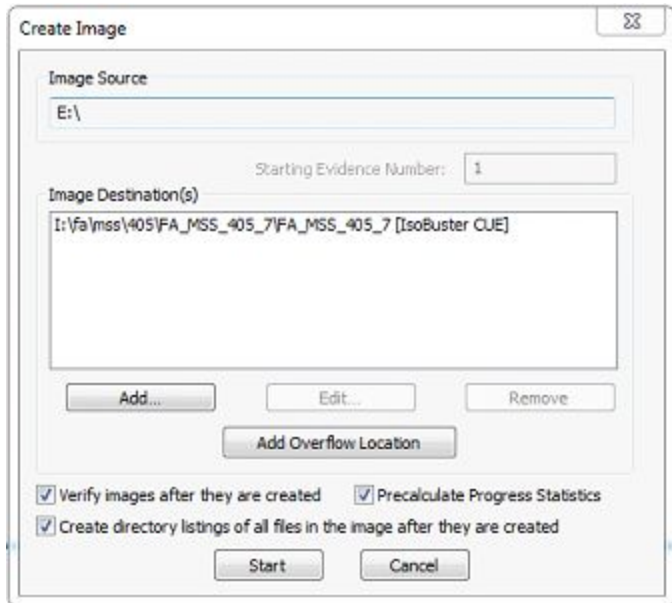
Create Image

Image Source

E:\

Starting Evidence Number: 1

Image Destination(s)

I:\fa\mss\405\FA_MSS_405_7\FA_MSS_405_7 [IsoBuster CUE]

Add...

Edit...

Remove

Add Overflow Location

Verify images after they are created

Precalculate Progress Statistics

Create directory listings of all files in the image after they are created

Start

Cancel